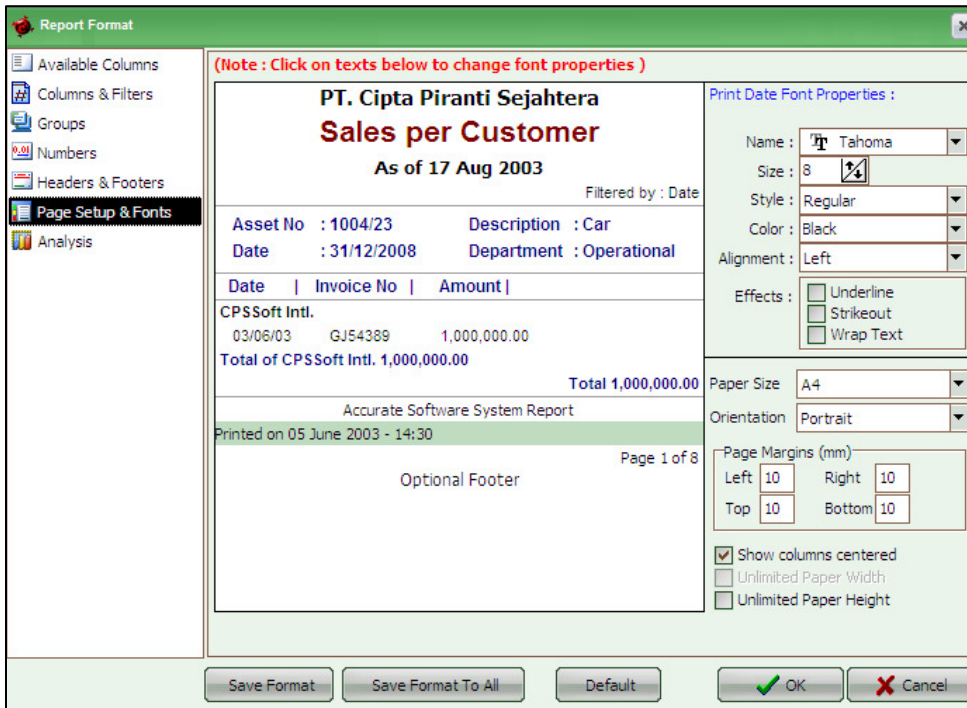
Report Format

Available Columns
Columns & Filters
Groups
Numbers
Headers & Footers
Page Setup & Fonts
Analysis

(Note : Click on texts below to change font properties )

PT. Cipta Piranti Sejahtera
Sales per Customer
As of 17 Aug 2003
Filtered by : Date

Asset No : 1004/23
Description : Car
Date : 31/12/2008
Department : Operational

Date | Invoice No | Amount |

CPSSoft Intl.
03/06/03 GJ54389 1,000,000.00
Total of CPSSoft Intl. 1,000,000.00
Total 1,000,000.00

Accurate Software System Report
Printed on 05 June 2003 - 14:30
Page 1 of 8
Optional Footer

Print Date Font Properties :
Name : Tahoma
Size : 8
Style : Regular
Color : Black
Alignment : Left
Effects : Underline
Strikeout
Wrap Text

Paper Size A4
Orientation Portrait
Page Margins (mm)
Left 10 Right 10
Top 10 Bottom 10

Show columns centered
Unlimited Paper Width
Unlimited Paper Height

Save Format
Save Format To All
Default
OK
Cancel